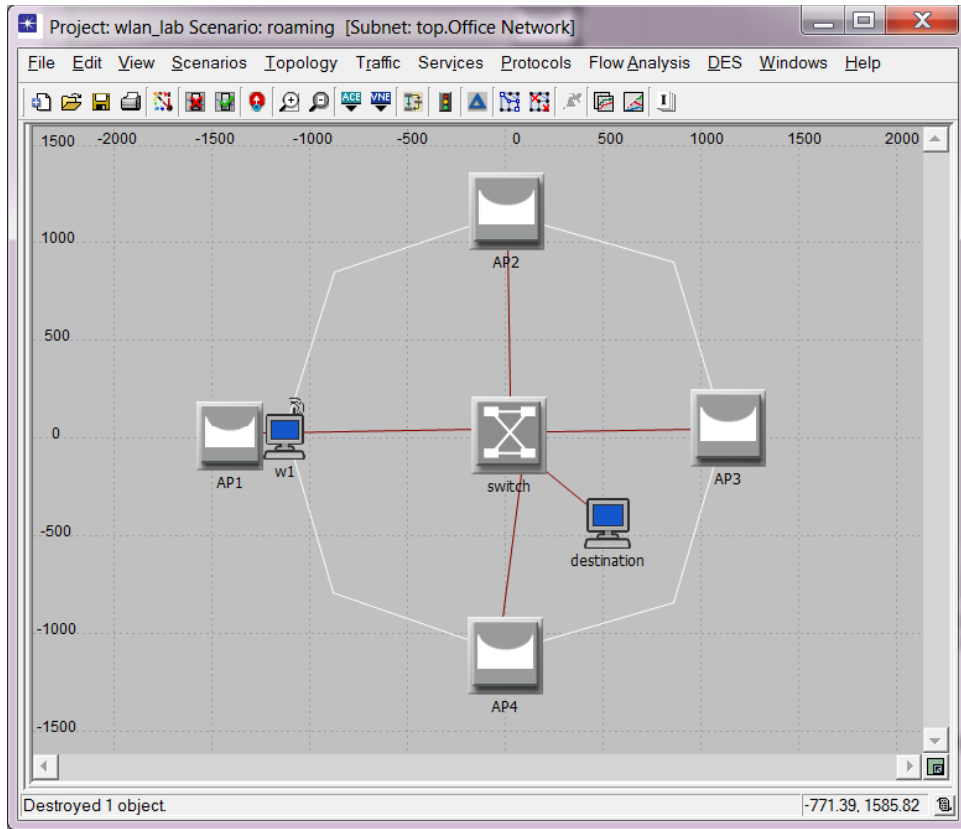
Project: wlan_lab Scenario: roaming [Subnet: top.Office Network]

File Edit View Scenarios Topology Traffic Services Protocols Flow Analysis DES Windows Help

ACE VNE

1500 -2000 -1500 -1000 -500 0 500 1000 1500 2000

1000

500

0

-500

-1000

-1500

AP2

AP1

w1

switch

AP3

destination

AP4

Destroyed 1 object.

-771.39, 1585.82